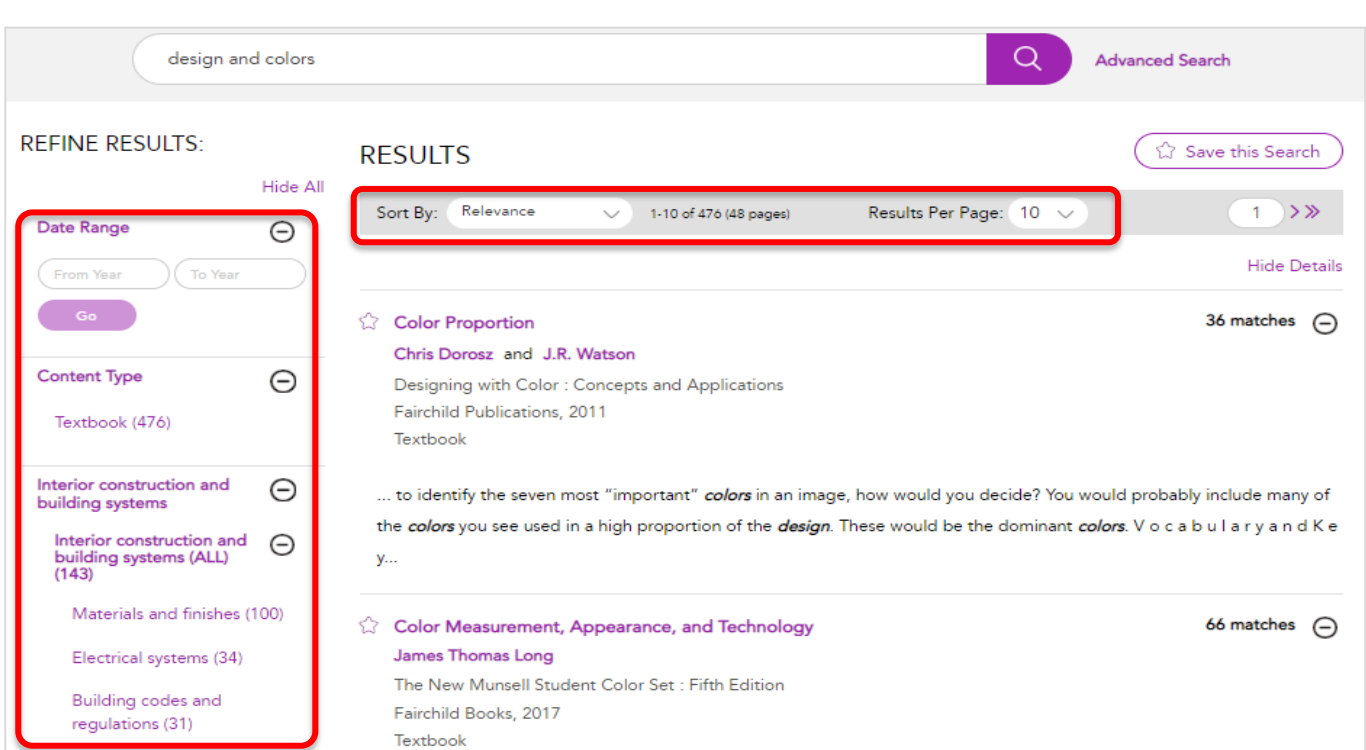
design and colors

Advanced Search

REFINE RESULTS:

Hide All

Date Range

From Year

To Year

Go

Content Type

Textbook (476)

Interior construction and building systems

Interior construction and building systems (ALL) (143)

Materials and finishes (100)

Electrical systems (34)

Building codes and regulations (31)

RESULTS

Save this Search

Sort By: Relevance

1-10 of 476 (48 pages)

Results Per Page: 10

1

Hide Details

Color Proportion

36 matches

Chris Dorosz and J.R. Watson

Designing with Color : Concepts and Applications

Fairchild Publications, 2011

Textbook

... to identify the seven most "important" *colors* in an image, how would you decide? You would probably include many of the *colors* you see used in a high proportion of the *design*. These would be the dominant *colors*. V o c a b u l a r y a n d K e y...

Color Measurement, Appearance, and Technology

66 matches

James Thomas Long

The New Munsell Student Color Set : Fifth Edition

Fairchild Books, 2017

Textbook